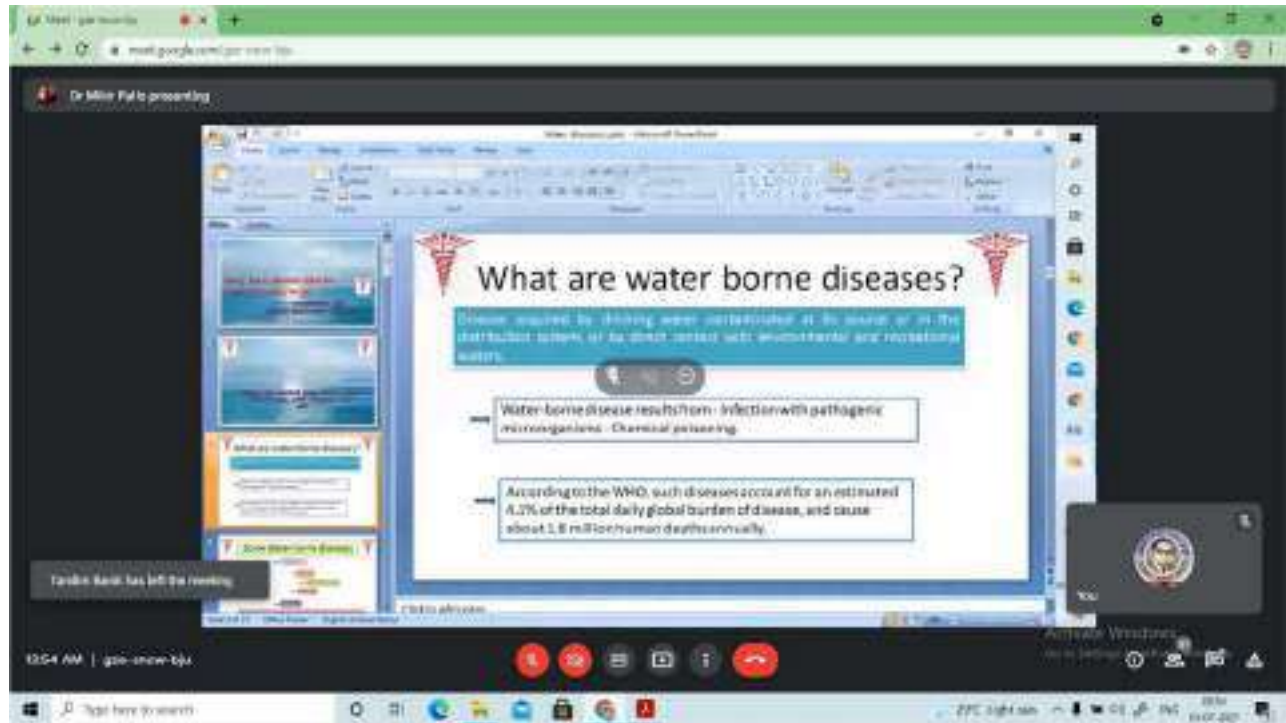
Meet - gzo-snow-bju

meet.google.com/gzo-snow-bju

Dr Mitir Patle presenting

What are water borne diseases?

Disease acquired by drinking water contaminated at its source or in the distribution system, or by direct contact with environmental and recreational waters.

Water-borne disease results from - Infection with pathogenic microorganisms - Chemical poisoning.

According to the WHO, such diseases account for an estimated 4.1% of the total daily global burden of disease, and cause about 1.8 million human deaths annually.

Click to add notes

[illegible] has left the meeting

You

Activate Windows

12:54 AM | gzo-snow-bju

Type here to search

ENG